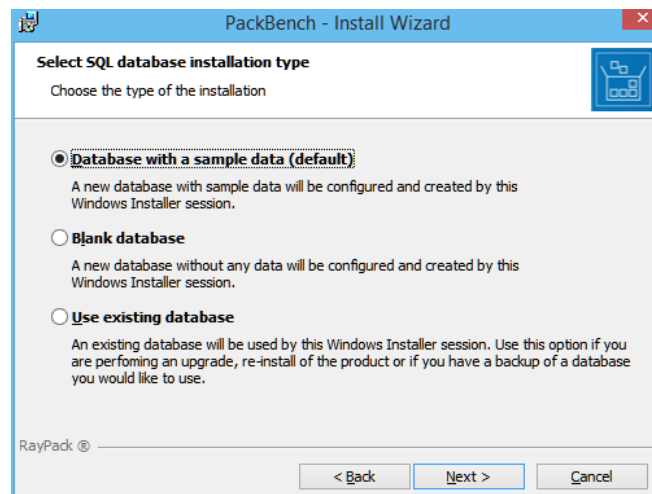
PackBench - Install Wizard

Select SQL database installation type

Choose the type of the installation

Database with a sample data (default)

A new database with sample data will be configured and created by this Windows Installer session.

Blank database

A new database without any data will be configured and created by this Windows Installer session.

Use existing database

An existing database will be used by this Windows Installer session. Use this option if you are perfoming an upgrade, re-install of the product or if you have a backup of a database you would like to use.

RayPack ®

< Back

Next >

Cancel